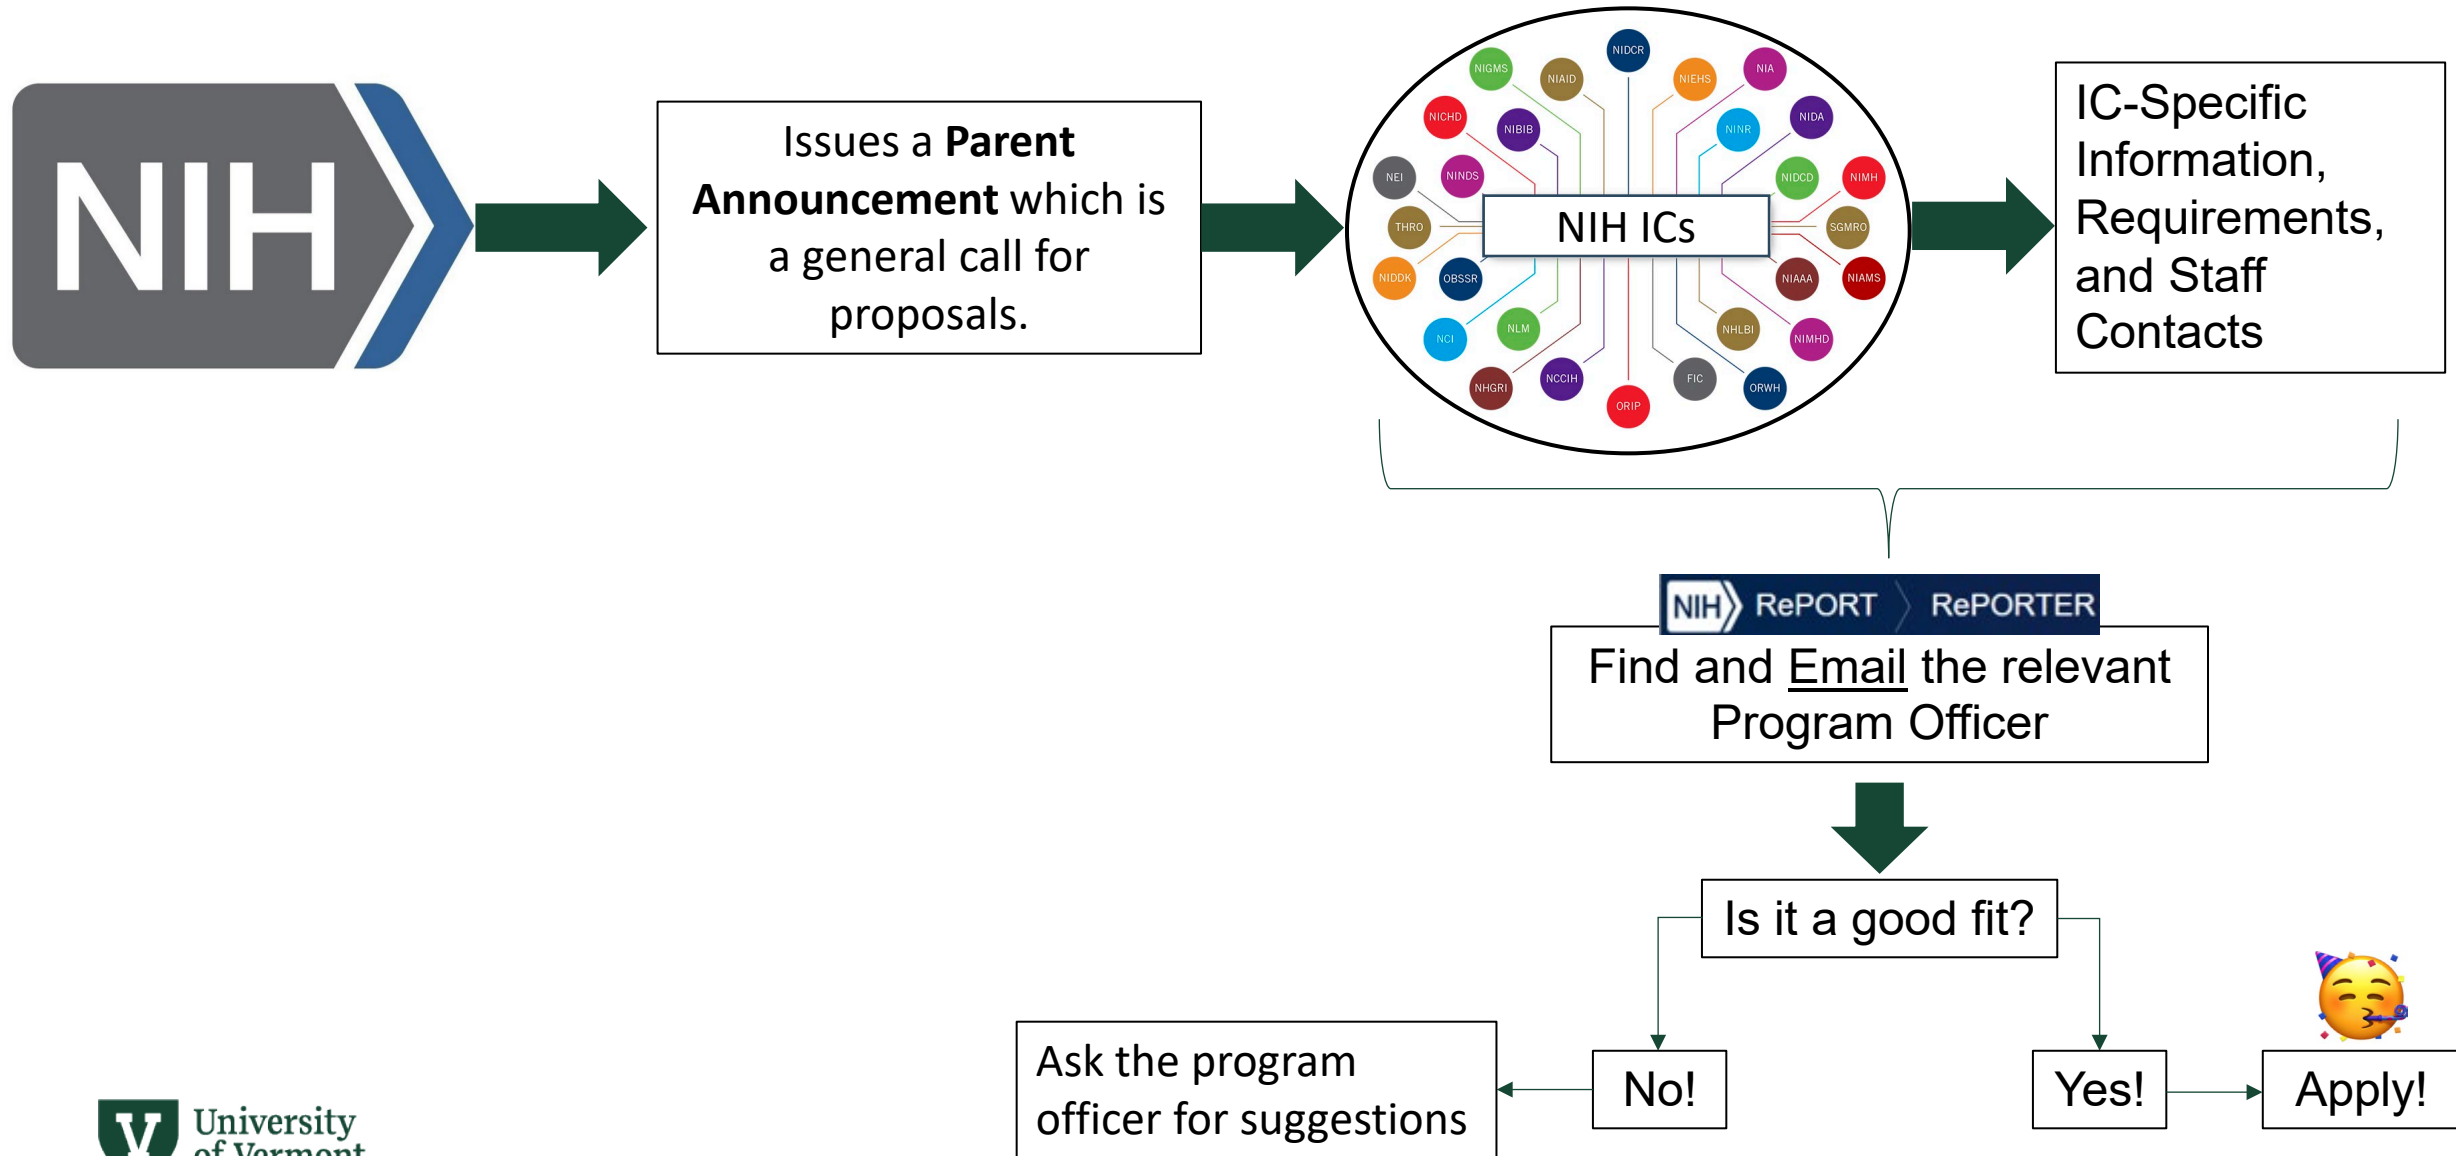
NIH

Issues a **Parent Announcement** which is a general call for proposals.

NIDCR NIGMS NIAID NIEHS NIA NICHD NIBIB NINR NIDA NEI NINDS NIDCD NIMH THRO NIH ICs SGMRO NIDDK OBSSR NIAAA NIAMS NCI NLM NHLBI NIMHD NHGRI NCCIH FIC ORWH ORIP

IC-Specific Information, Requirements, and Staff Contacts

NIH RePORT RePORTER

Find and Email the relevant Program Officer

Is it a good fit?

No!

Yes!

Apply!

Ask the program officer for suggestions

University of Vermont